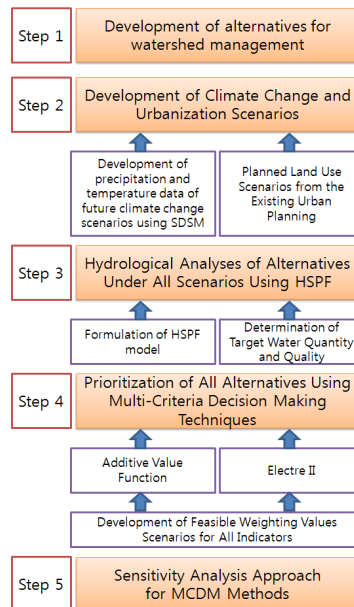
Step 1

Development of alternatives for watershed management

Step 2

Development of Climate Change and Urbanization Scenarios

Development of precipitation and temperature data of future climate change scenarios using SDSM

Planned Land Use Scenarios from the Existing Urban Planning

Step 3

Hydrological Analyses of Alternatives Under All Scenarios Using HSPF

Formulation of HSPF model

Determination of Target Water Quantity and Quality

Step 4

Prioritization of All Alternatives Using Multi-Criteria Decision Making Techniques

Additive Value Function

Electre II

Development of Feasible Weighting Values Scenarios for All Indicators

Step 5

Sensitivity Analysis Approach for MCDM Methods